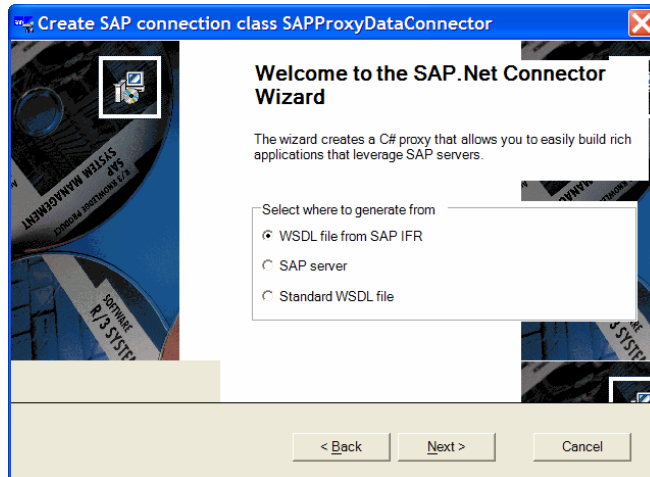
Create SAP connection class SAPProxyDataConnector

Welcome to the SAP.Net Connector Wizard

The wizard creates a C# proxy that allows you to easily build rich applications that leverage SAP servers.

Select where to generate from
WSDL file from SAP IFR
SAP server
Standard WSDL file

SYSTEM MANAGEMENT
SAP
R/3 KNOWLEDGE PRODUCT
SOFTWARE
R/3 SYSTEM
R/3 SYSTE
MANAGE

< Back
Next >
Cancel